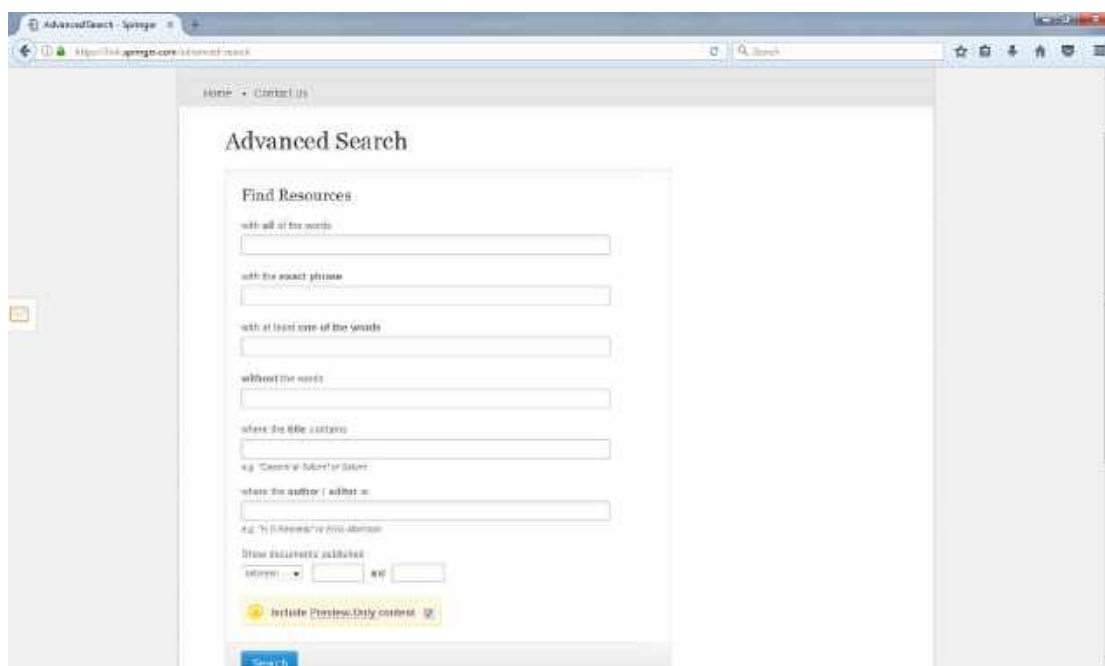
AdvancedSearch - Springer

https://link.springer.com/advanced-search

Search

Home • Contact Us

Advanced Search

Find Resources

with all of the words

with the exact phrase

with at least one of the words

without the words

where the title contains

e.g. "Cassini at Saturn" or Saturn

where the author / editor is

e.g. "H.G.Kennedy" or Elvis Morrison

Show documents published

between and

Include Preview-Only content

Search